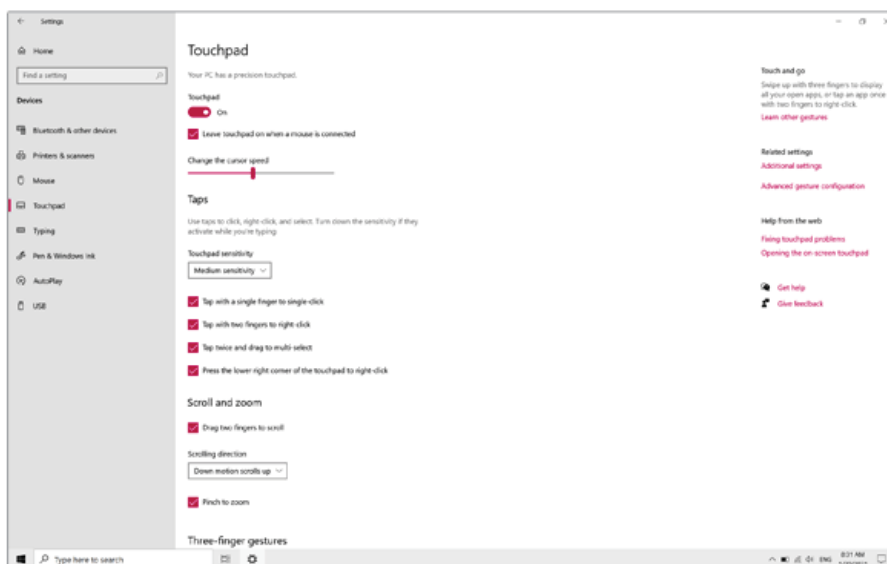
← Settings

Home

Find a setting

Devices

Bluetooth & other devices

Printers & scanners

Mouse

Touchpad

Typing

Pen & Windows Ink

AutoPlay

USB

Touchpad

Your PC has a precision touchpad.

Touchpad

On

Leave touchpad on when a mouse is connected

Change the cursor speed

Taps

Use taps to click, right-click, and select. Turn down the sensitivity if they activate while you're typing.

Touchpad sensitivity

Medium sensitivity

Tap with a single finger to single-click

Tap with two fingers to right-click

Tap twice and drag to multi-select

Press the lower right corner of the touchpad to right-click

Scroll and zoom

Drag two fingers to scroll

Scrolling direction

Down motion scrolls up

Pinch to zoom

Three-finger gestures

Touch and go

Swipe up with three fingers to display all your open apps, or tap an app once with two fingers to right-click.

Learn other gestures

Related settings

Additional settings

Advanced gesture configuration

Help from the web

Fixing touchpad problems

Opening the on-screen touchpad

Get help

Give feedback

Type here to search

ENG 8:31 AM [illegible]